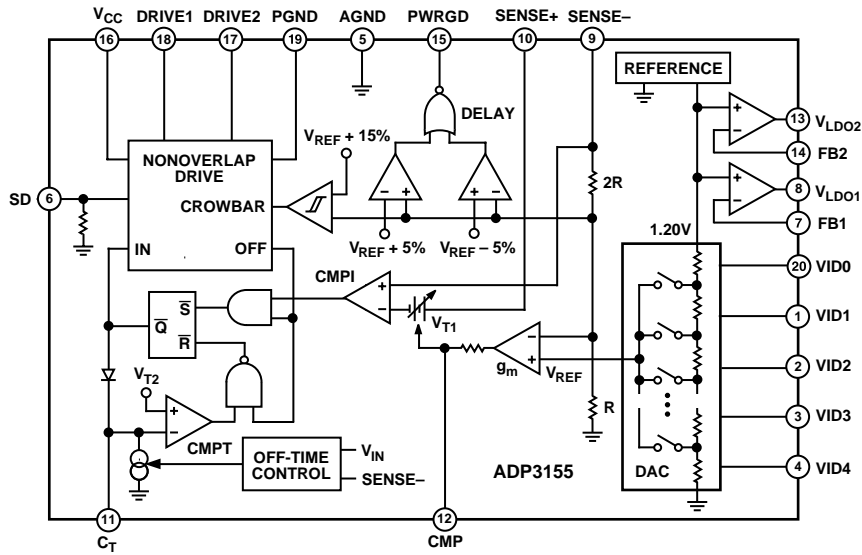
$V_{CC}$ DRIVE1 DRIVE2 PGND AGND PWRGD SENSE+ SENSE–

16 18 17 19 5 15 10 9

REFERENCE

DELAY

$V_{REF}$ + 15%

NONOVERLAP DRIVE

CROWBAR

SD 6

2R

13 $V_{LDO2}$

14 FB2

8 $V_{LDO1}$

7 FB1

$V_{REF}$ + 5% $V_{REF}$ – 5%

1.20V

IN OFF

CMPI

$\overline{Q}$ $\overline{S}$ $\overline{R}$

$V_{T1}$

20 VID0

1 VID1

$g_m$ $V_{REF}$

2 VID2

$V_{T2}$

CMPT

R

3 VID3

OFF-TIME CONTROL

$V_{IN}$

SENSE–

ADP3155

DAC

4 VID4

11 $C_T$

12 CMP